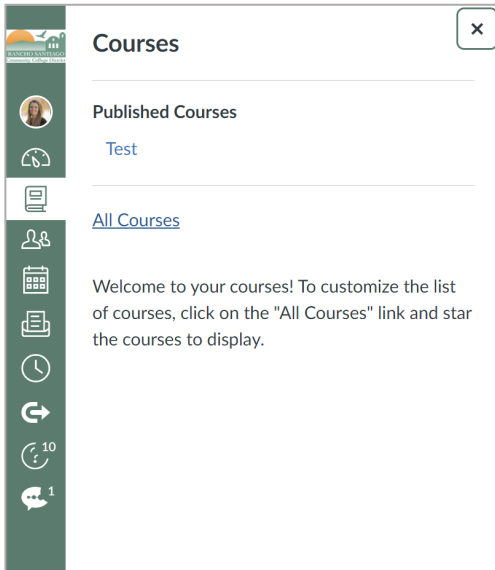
RANCHO SANTIAGO Community College District

10

1

×

Courses

Published Courses

Test

All Courses

Welcome to your courses! To customize the list of courses, click on the "All Courses" link and star the courses to display.